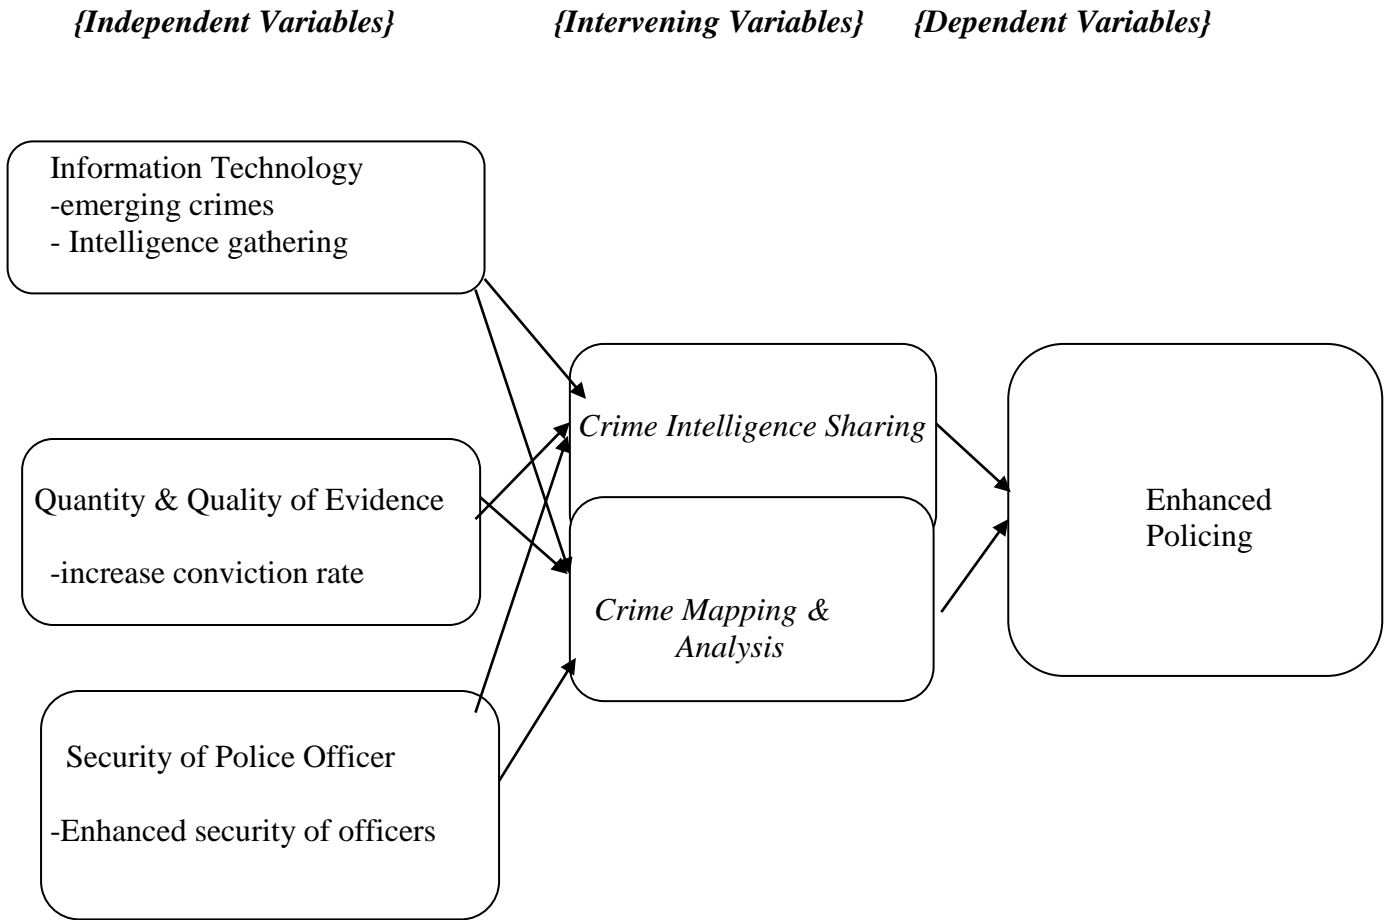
{Independent Variables} {Intervening Variables} {Dependent Variables}

Information Technology
-emerging crimes
- Intelligence gathering

Quantity & Quality of Evidence

-increase conviction rate

Security of Police Officer

-Enhanced security of officers

Crime Intelligence Sharing

Crime Mapping & Analysis

Enhanced Policing